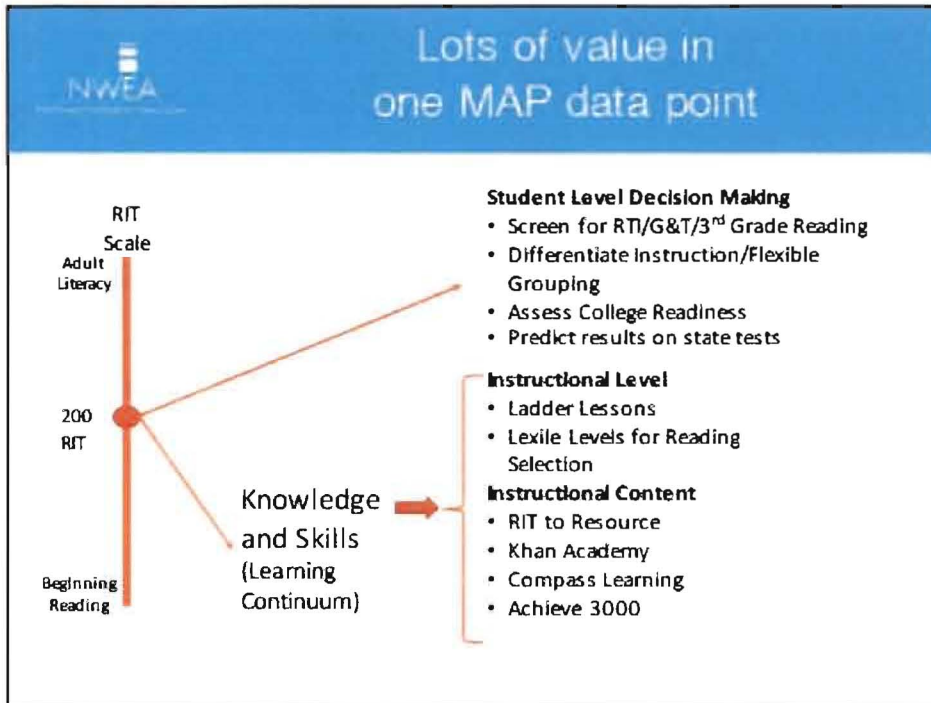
NWEA

Lots of value in one MAP data point

RIT Scale

Adult Literacy

200 RIT

Beginning Reading

Student Level Decision Making
• Screen for RTI/G&T/3$^{rd}$ Grade Reading
• Differentiate Instruction/Flexible Grouping
• Assess College Readiness
• Predict results on state tests

Instructional Level
• Ladder Lessons
• Lexile Levels for Reading Selection

Instructional Content
• RIT to Resource
• Khan Academy
• Compass Learning
• Achieve 3000

Knowledge and Skills (Learning Continuum)